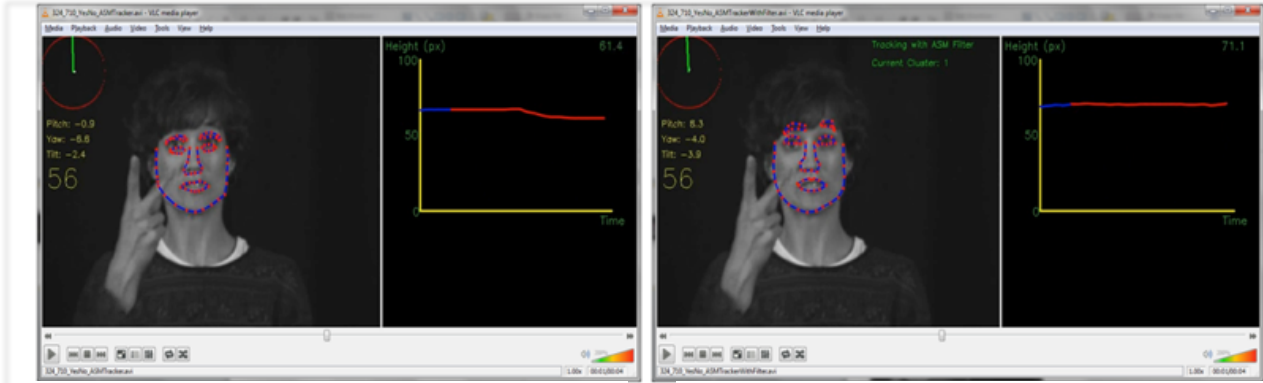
324_710_YesNo_ASMTracker.avi - VLC media player
Media Playback Audio Video Tools View Help
Pitch: -0.9
Yaw: -6.6
Tilt: -2.4
56
Height (px)
61.4
100
50
0
Time
324_710_YesNo_ASMTracker.avi
1.00x 00:01/00:04

324_710_YesNo_ASMTrackerWithFilter.avi - VLC media player
Media Playback Audio Video Tools View Help
Tracking with ASM Filter
Current Cluster: 1
Pitch: 8.3
Yaw: -4.0
Tilt: -3.9
56
Height (px)
71.1
100
50
0
Time
324_710_YesNo_ASMTrackerWithFilter.avi
1.00x 00:01/00:04